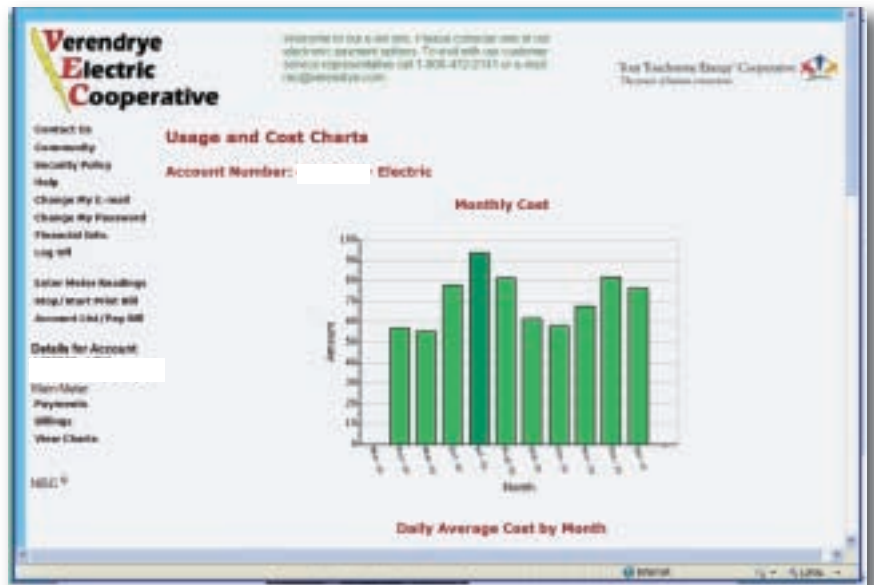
Verendrye
Electric
Cooperative

Welcome to our e-bill site. Please consider one of our electronic payment options. To enroll with our customer service representative call 1-800-472-2141 or e-mail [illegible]@verendrye.com

Your Touchstone Energy® Cooperative
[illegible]

Contact Us
Community
Security Policy
Help
Change My E-mail
Change My Password
Financial Info.
Log Off

Enter Meter Readings
Stop/Start Print Bill
Account List/Pay Bill

Details for Account:

Main Meter
Payments
Billings
View Charts

NISC

Usage and Cost Charts

Account Number: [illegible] Electric

Monthly Cost

100
90
80
70
60
50
40
30
20
10
0

Amount

Month

Daily Average Cost by Month

Internet
100%